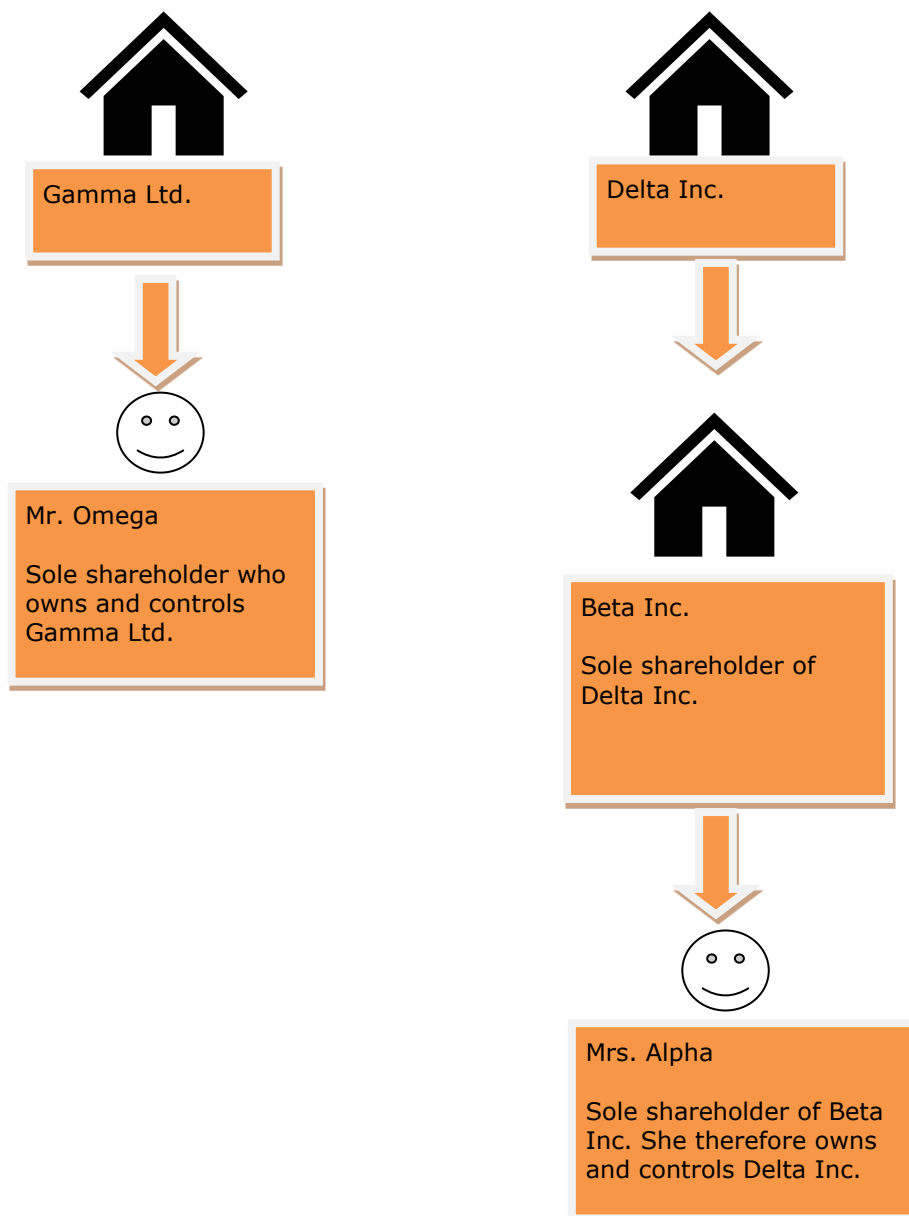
Gamma Ltd.

Mr. Omega

Sole shareholder who owns and controls Gamma Ltd.

Delta Inc.

Beta Inc.

Sole shareholder of Delta Inc.

Mrs. Alpha

Sole shareholder of Beta Inc. She therefore owns and controls Delta Inc.